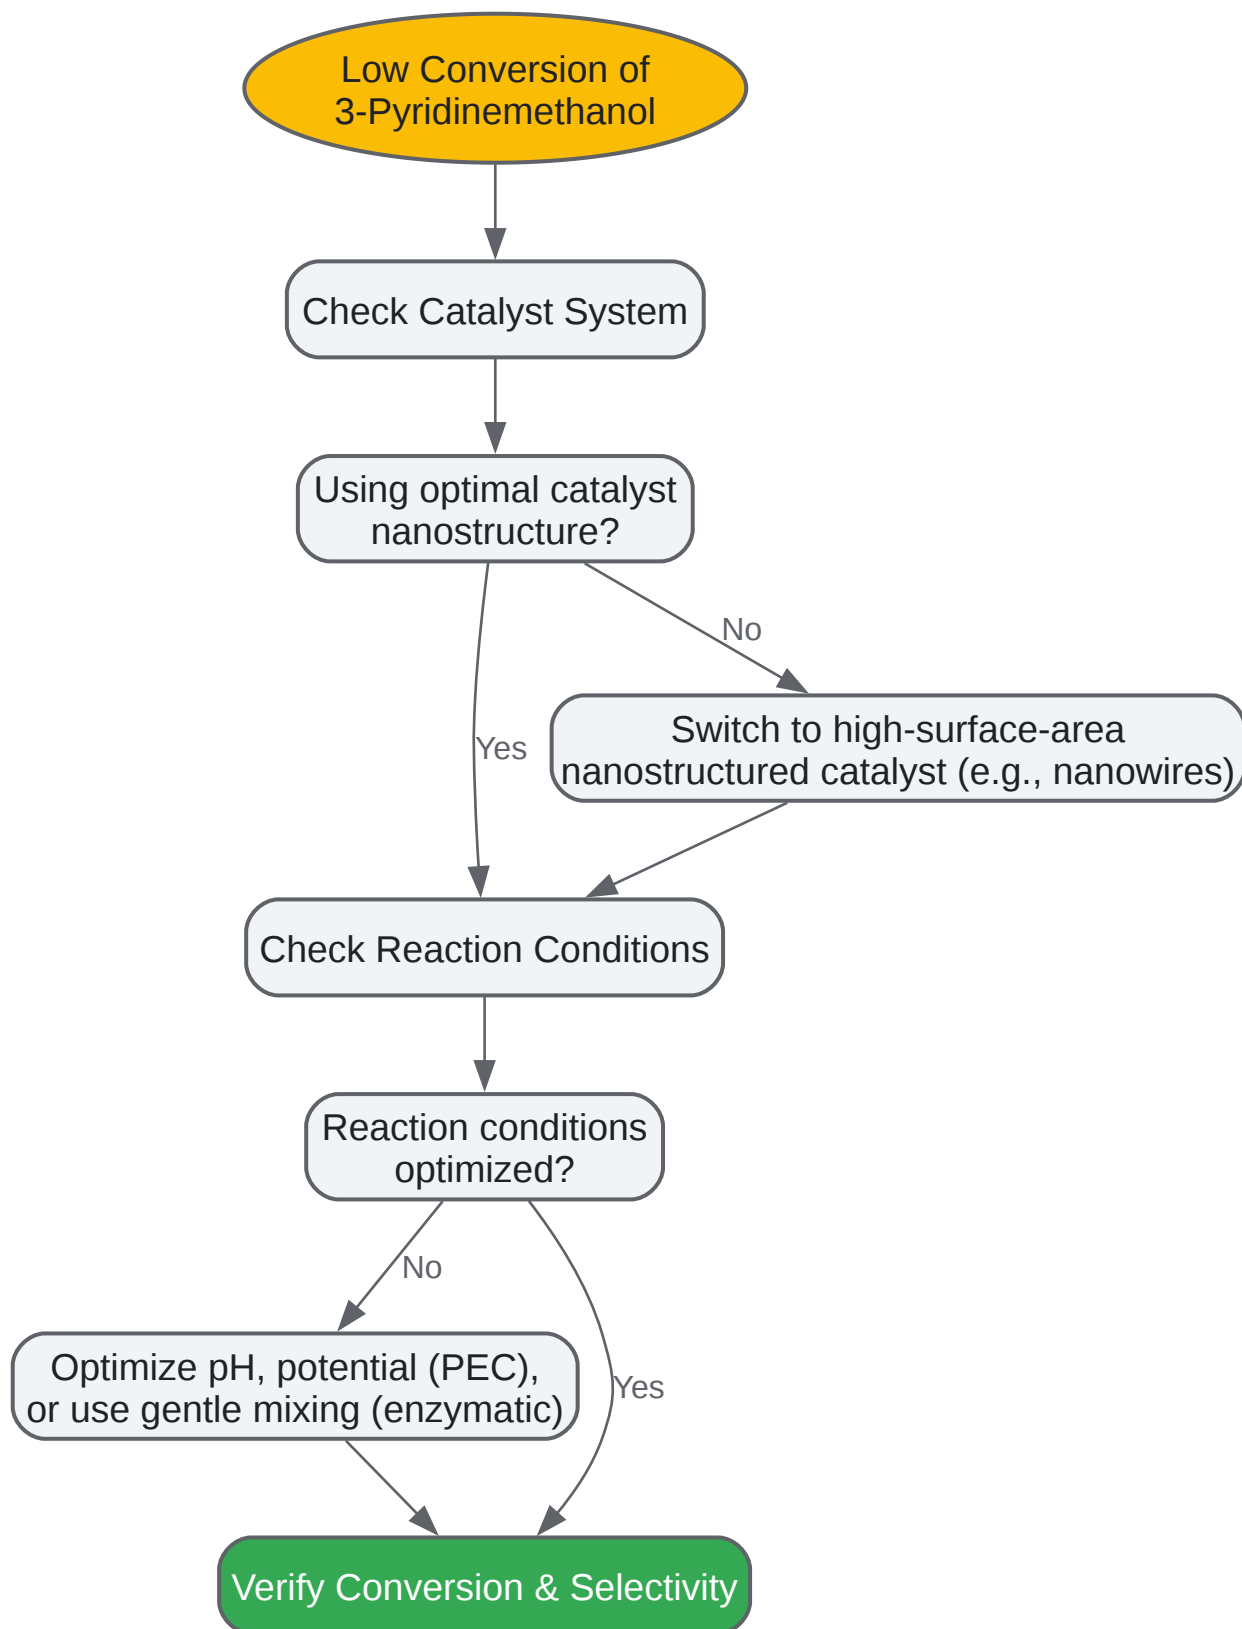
Low Conversion of 3-Pyridinemethanol

Check Catalyst System

Using optimal catalyst nanostructure?

No

Switch to high-surface-area nanostructured catalyst (e.g., nanowires)

Yes

Check Reaction Conditions

Reaction conditions optimized?

No

Optimize pH, potential (PEC), or use gentle mixing (enzymatic)

Yes

Verify Conversion & Selectivity